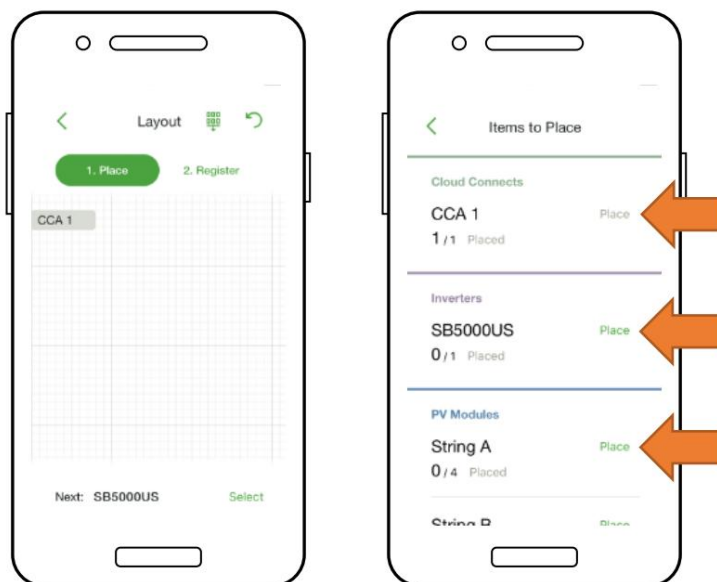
Layout

1. Place

2. Register

CCA 1

Next: SB5000US

Select

Items to Place

Cloud Connects

CCA 1

Place

1 / 1 Placed

Inverters

SB5000US

Place

0 / 1 Placed

PV Modules

String A

Place

0 / 4 Placed

String B

Place